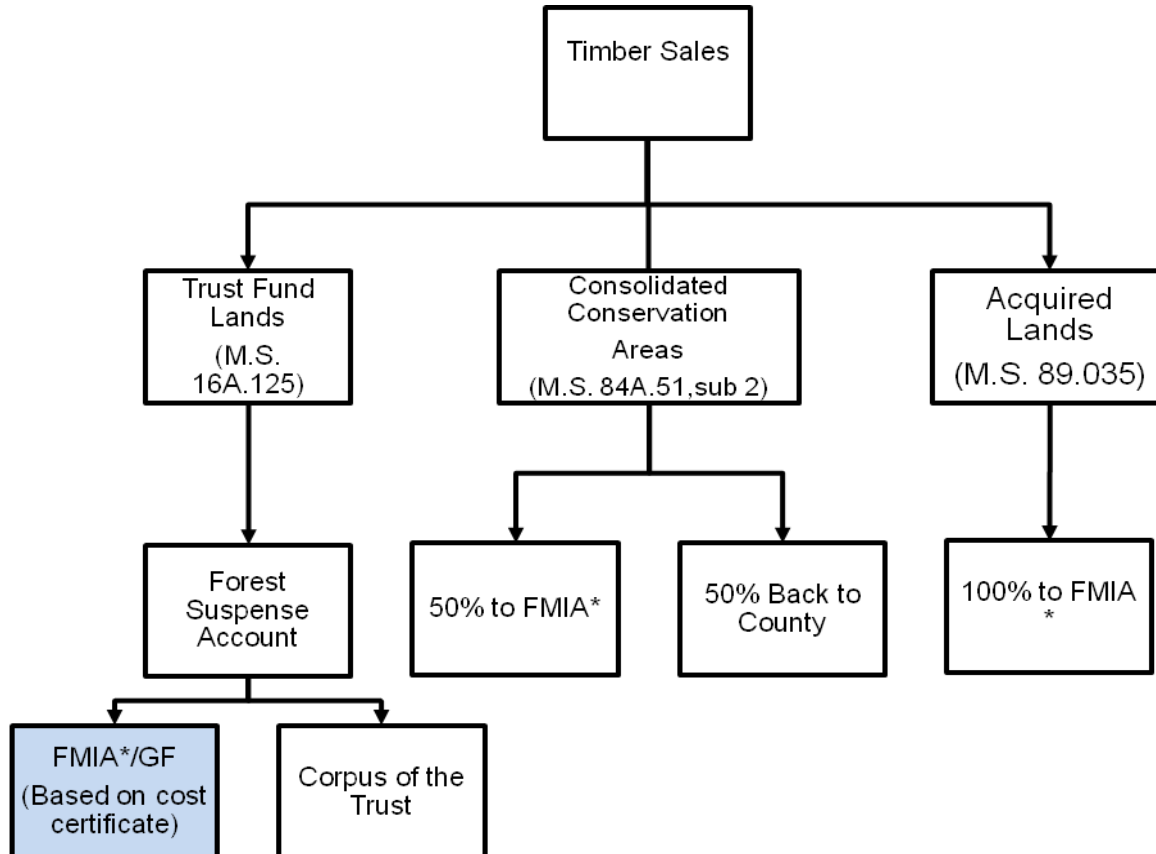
Timber Sales

Trust Fund Lands (M.S. 16A.125)

Consolidated Conservation Areas (M.S. 84A.51,sub 2)

Acquired Lands (M.S. 89.035)

Forest Suspense Account

50% to FMIA*

50% Back to County

100% to FMIA *

FMIA*/GF (Based on cost certificate)

Corpus of the Trust